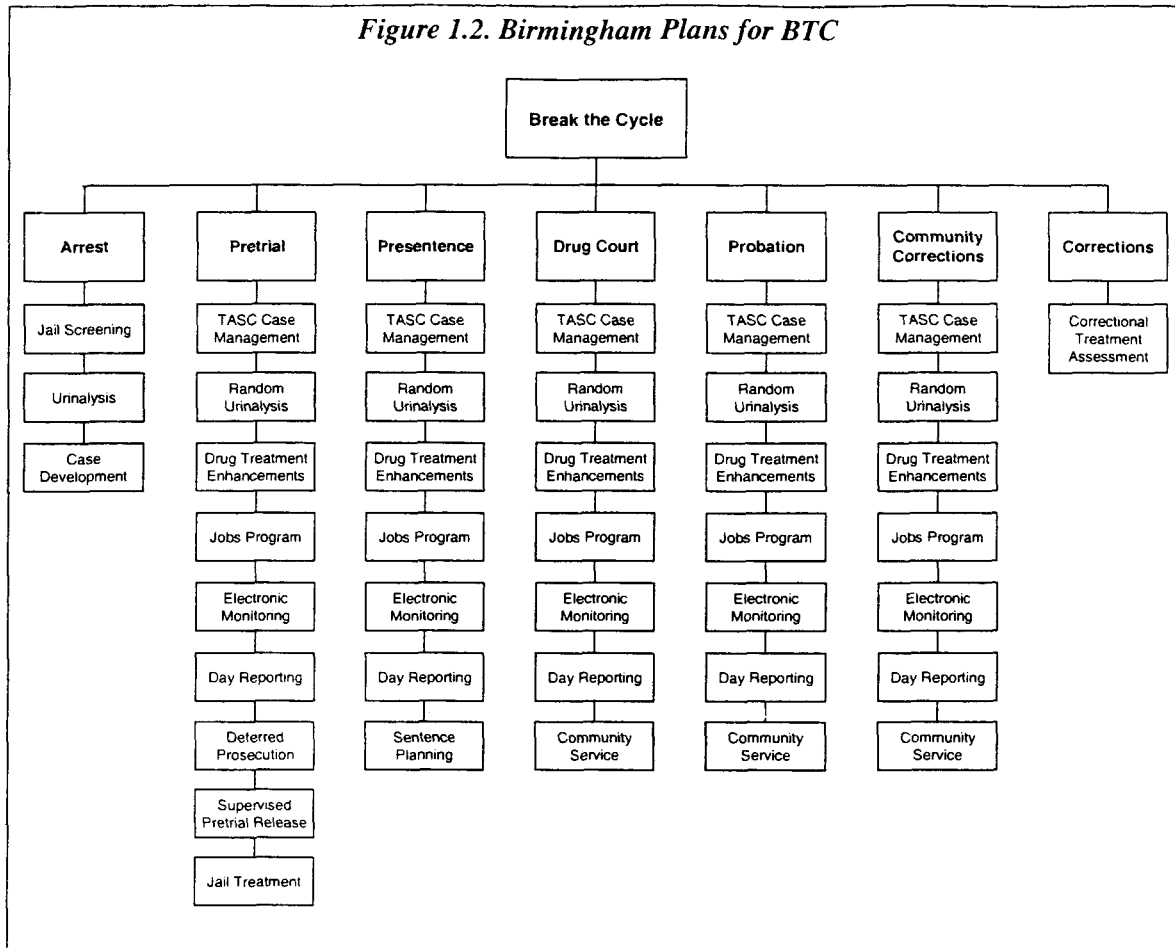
Figure 1.2. Birmingham Plans for BTC

Break the Cycle

Arrest
Jail Screening
Urinalysis
Case Development

Pretrial
TASC Case Management
Random Urinalysis
Drug Treatment Enhancements
Jobs Program
Electronic Monitoring
Day Reporting
Deferred Prosecution
Supervised Pretrial Release
Jail Treatment

Presentence
TASC Case Management
Random Urinalysis
Drug Treatment Enhancements
Jobs Program
Electronic Monitoring
Day Reporting
Sentence Planning

Drug Court
TASC Case Management
Random Urinalysis
Drug Treatment Enhancements
Jobs Program
Electronic Monitoring
Day Reporting
Community Service

Probation
TASC Case Management
Random Urinalysis
Drug Treatment Enhancements
Jobs Program
Electronic Monitoring
Day Reporting
Community Service

Community Corrections
TASC Case Management
Random Urinalysis
Drug Treatment Enhancements
Jobs Program
Electronic Monitoring
Day Reporting
Community Service

Corrections
Correctional Treatment Assessment